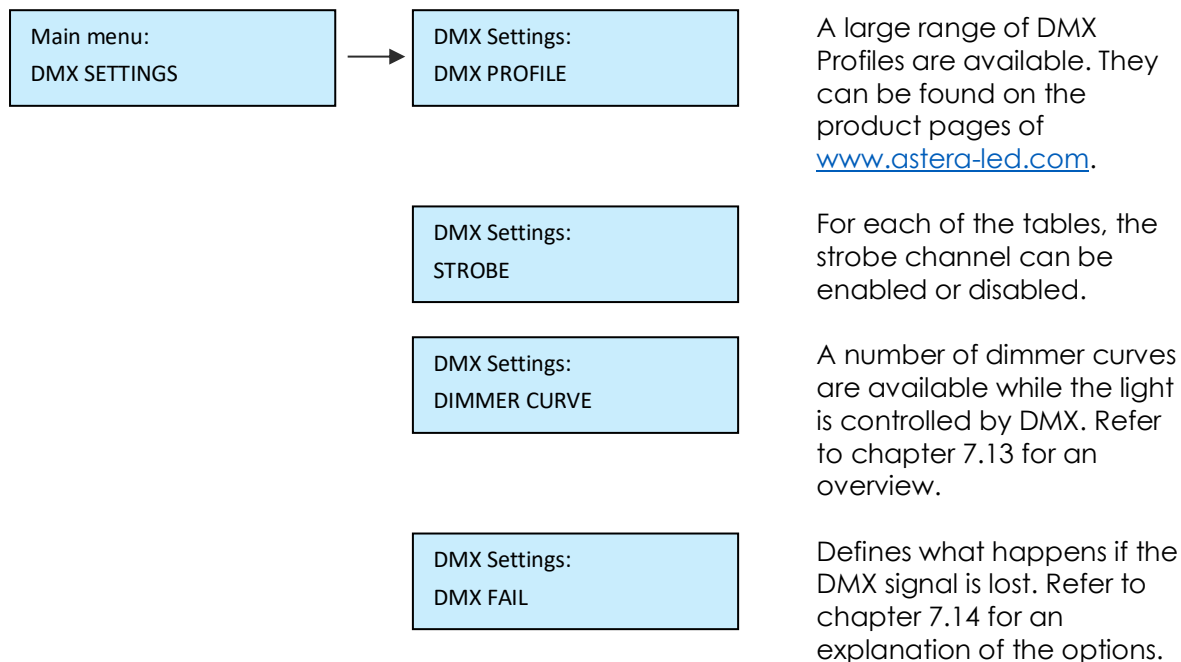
Main menu:
DMX SETTINGS

DMX Settings:
DMX PROFILE

A large range of DMX Profiles are available. They can be found on the product pages of www.astera-led.com.

DMX Settings:
STROBE

For each of the tables, the strobe channel can be enabled or disabled.

DMX Settings:
DIMMER CURVE

A number of dimmer curves are available while the light is controlled by DMX. Refer to chapter 7.13 for an overview.

DMX Settings:
DMX FAIL

Defines what happens if the DMX signal is lost. Refer to chapter 7.14 for an explanation of the options.